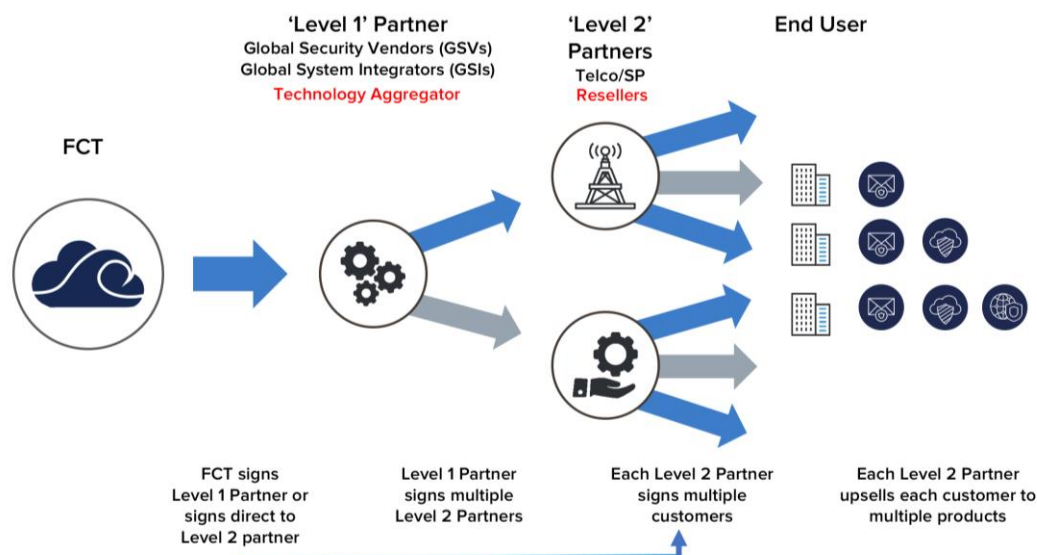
FCT

'Level 1' Partner
Global Security Vendors (GSVs)
Global System Integrators (GSIs)
Technology Aggregator

'Level 2' Partners
Telco/SP
Resellers

End User

FCT signs Level 1 Partner or signs direct to Level 2 partner

Level 1 Partner signs multiple Level 2 Partners

Each Level 2 Partner signs multiple customers

Each Level 2 Partner upsells each customer to multiple products